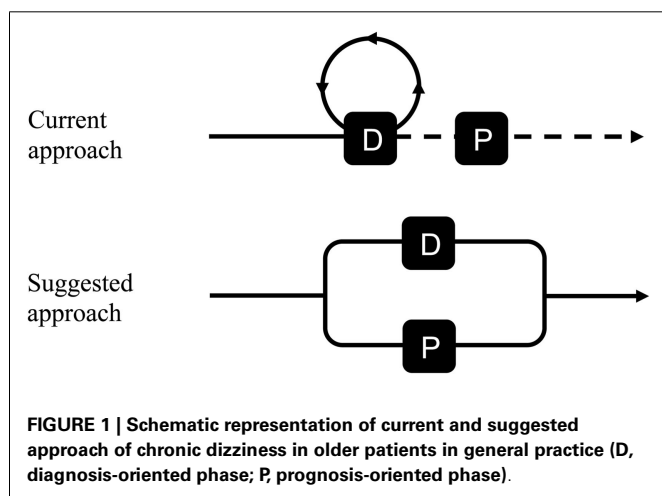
Current approach

D

P

Suggested approach

D

P

FIGURE 1 | Schematic representation of current and suggested approach of chronic dizziness in older patients in general practice (D, diagnosis-oriented phase; P, prognosis-oriented phase).